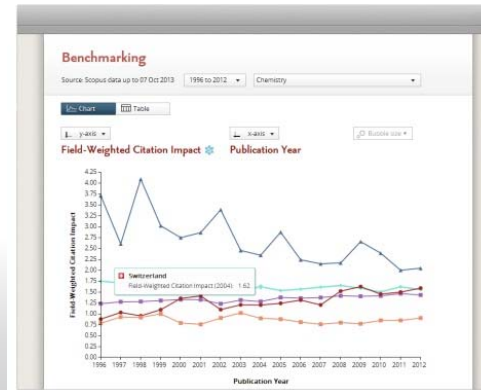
Benchmarking

Source: Scopus data up to 07 Oct 2013  1996 to 2012 ▾  Chemistry ▾

Chart  Table

y-axis ▾  x-axis ▾  Bubble size ▾

Field-Weighted Citation Impact  Publication Year

4.25
4.00
3.75
3.50
3.25
3.00
2.75
2.50
2.25
2.00
1.75
1.50
1.25
1.00
0.75
0.50
0.25
0.00

Field-Weighted Citation Impact

Switzerland
Field-Weighted Citation Impact (2004): 1.62

1996 1997 1998 1999 2000 2001 2002 2003 2004 2005 2006 2007 2008 2009 2010 2011 2012

Publication Year